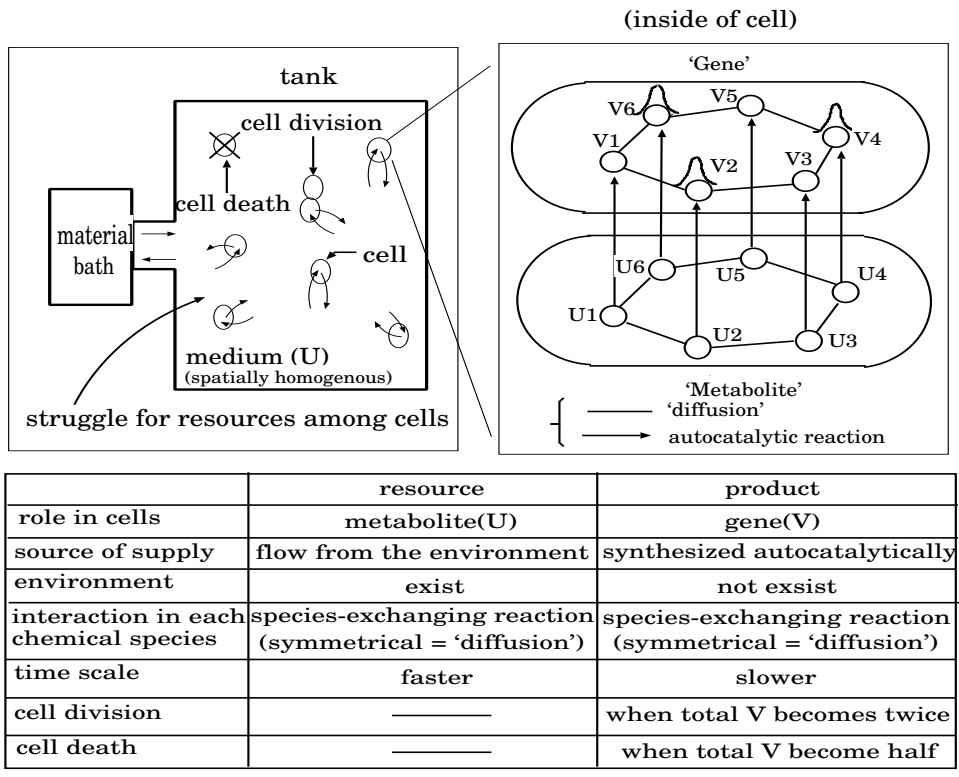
(inside of cell)

tank

cell division

cell death

material bath

cell

medium (U)
(spatially homogenous)

struggle for resources among cells

'Gene'

V6 V5 V1 V2 V3 V4

U6 U5 U4 U1 U2 U3

'Metabolite'

'diffusion'

autocatalytic reaction

| | resource | product |
|---|---|---|
| role in cells | metabolite(U) | gene(V) |
| source of supply | flow from the environment | synthesized autocatalytically |
| environment | exist | not exsist |
| interaction in each chemical species | species-exchanging reaction (symmetrical = 'diffusion') | species-exchanging reaction (symmetrical = 'diffusion') |
| time scale | faster | slower |
| cell division | ——— | when total V becomes twice |
| cell death | ——— | when total V become half |